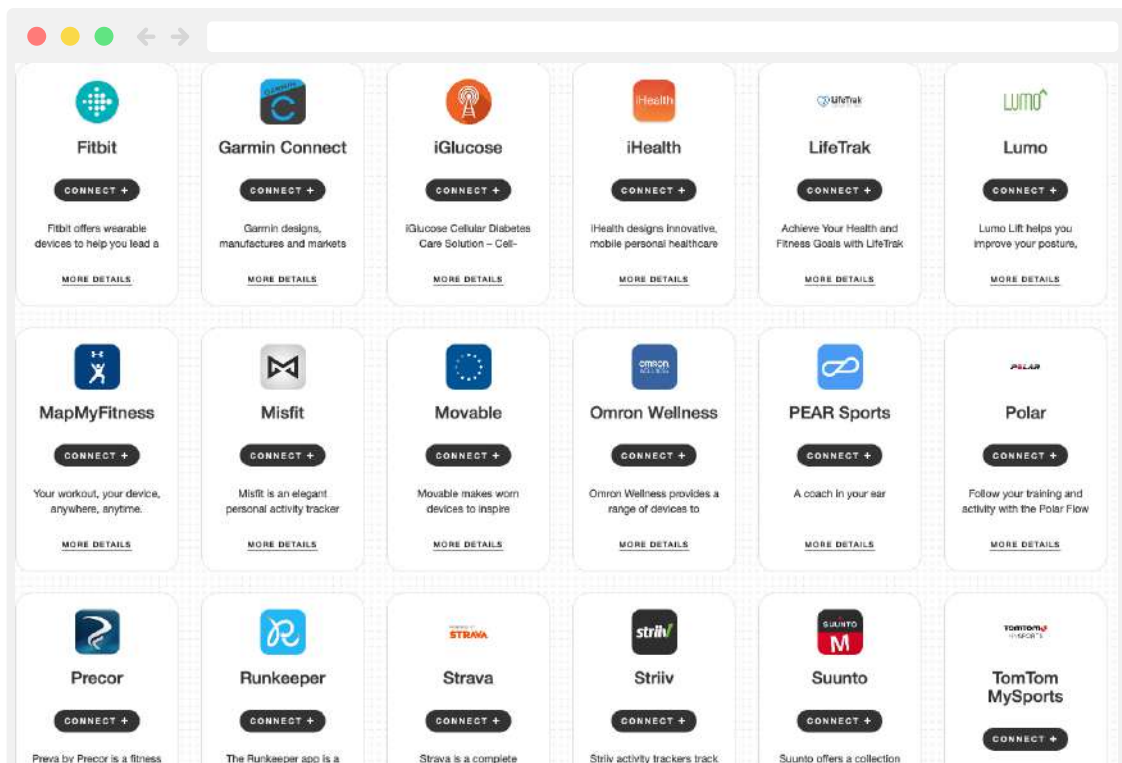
Fitbit
CONNECT +
Fitbit offers wearable devices to help you lead a
MORE DETAILS

Garmin Connect
CONNECT +
Garmin designs, manufactures and markets
MORE DETAILS

iGlucose
CONNECT +
iGlucose Cellular Diabetes Care Solution – Cell-
MORE DETAILS

iHealth
iHealth
CONNECT +
iHealth designs innovative, mobile personal healthcare
MORE DETAILS

LifeTrak
LifeTrak
CONNECT +
Achieve Your Health and Fitness Goals with LifeTrak
MORE DETAILS

LUMO
Lumo
CONNECT +
Lumo Lift helps you improve your posture,
MORE DETAILS

MapMyFitness
CONNECT +
Your workout, your device, anywhere, anytime.
MORE DETAILS

Misfit
CONNECT +
Misfit is an elegant personal activity tracker
MORE DETAILS

Movable
CONNECT +
Movable makes worn devices to inspire
MORE DETAILS

omron
Omron Wellness
CONNECT +
Omron Wellness provides a range of devices to
MORE DETAILS

PEAR Sports
CONNECT +
A coach in your ear
MORE DETAILS

POLAR
Polar
CONNECT +
Follow your training and activity with the Polar Flow
MORE DETAILS

Precor
CONNECT +
Preva by Precor is a fitness

Runkeeper
CONNECT +
The Runkeeper app is a

STRAVA
Strava
CONNECT +
Strava is a complete

striiv
Striiv
CONNECT +
Striiv activity trackers track

SUUNTO
M
Suunto
CONNECT +
Suunto offers a collection

TomTom SPORTS
TomTom MySports
CONNECT +